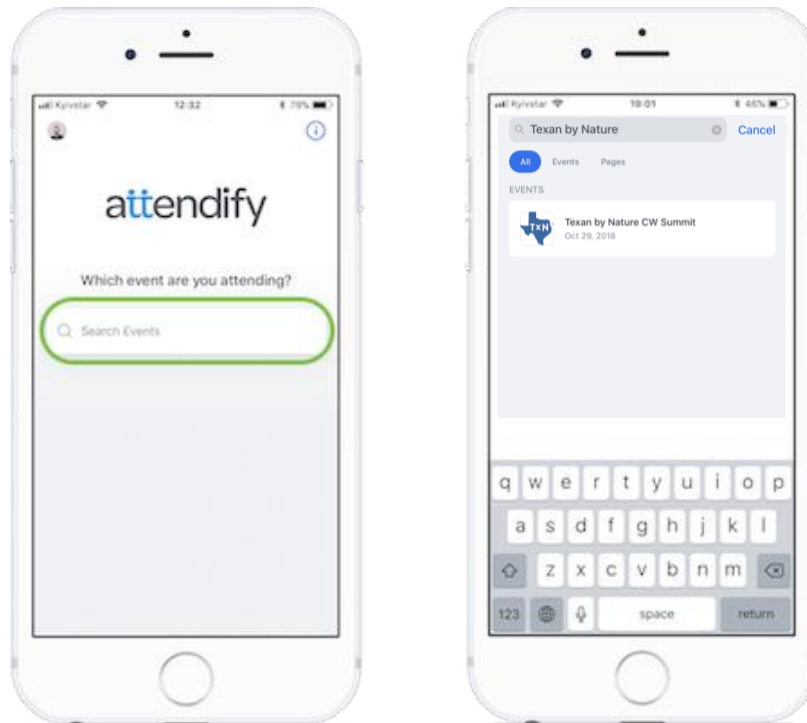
Kyivstar 12:32 79%

attendify

Which event are you attending?

Search Events

Kyivstar 19:01 46%

Texan by Nature Cancel

All Events Pages

EVENTS

TXN

Texan by Nature CW Summit
Oct 29, 2018

q w e r t y u i o p
a s d f g h j k l
z x c v b n m
123 space return